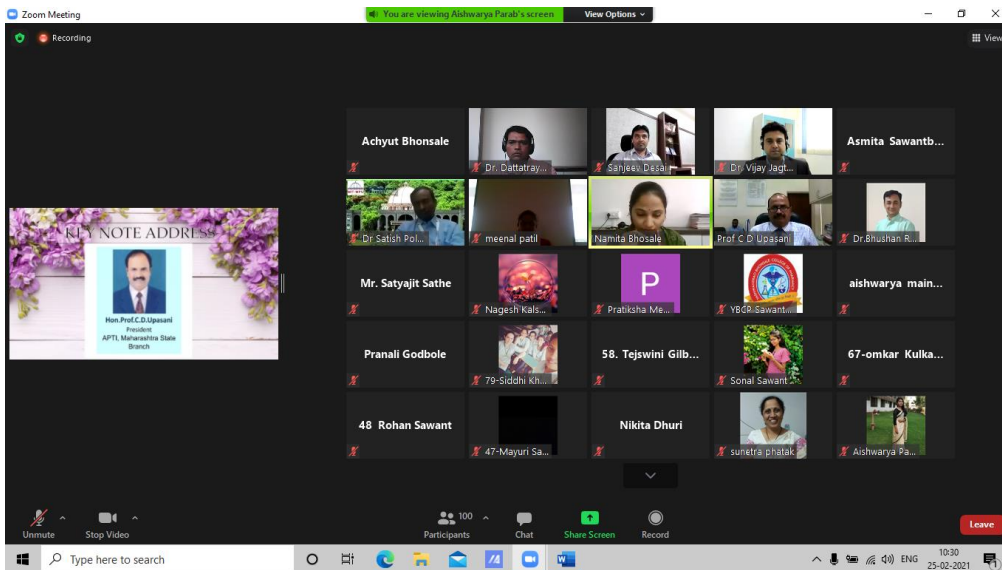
Zoom Meeting
You are viewing Aishwarya Parab's screen
View Options
Recording
View

KEY NOTE ADDRESS
Hon.Prof.C.D.Upasani
President
APTI, Maharashtra State Branch

Achyut Bhonsale
Dr. Dattatray...
Sanjeev Desai
Dr. Vijay Jagt...
Asmita Sawantb...
Dr Satish Pol...
meenal patil
Namita Bhosale
Prof C D Upasani
Dr.Bhushan R...
Mr. Satyajit Sathe
Nagesh Kals...
P
Pratiksha Me...
YBCP Sawant...
aishwarya main...
Pranali Godbole
79-Siddhi Kh...
58. Tejswini Gilb...
Sonal Sawant
67-omkar Kulka...
48 Rohan Sawant
47-Mayuri Sa...
Nikita Dhuri
sunetra phatak
Aishwarya Pa...

Unmute
Stop Video
100
Participants
Chat
Share Screen
Record
Leave

Type here to search
ENG
10:30
25-02-2021